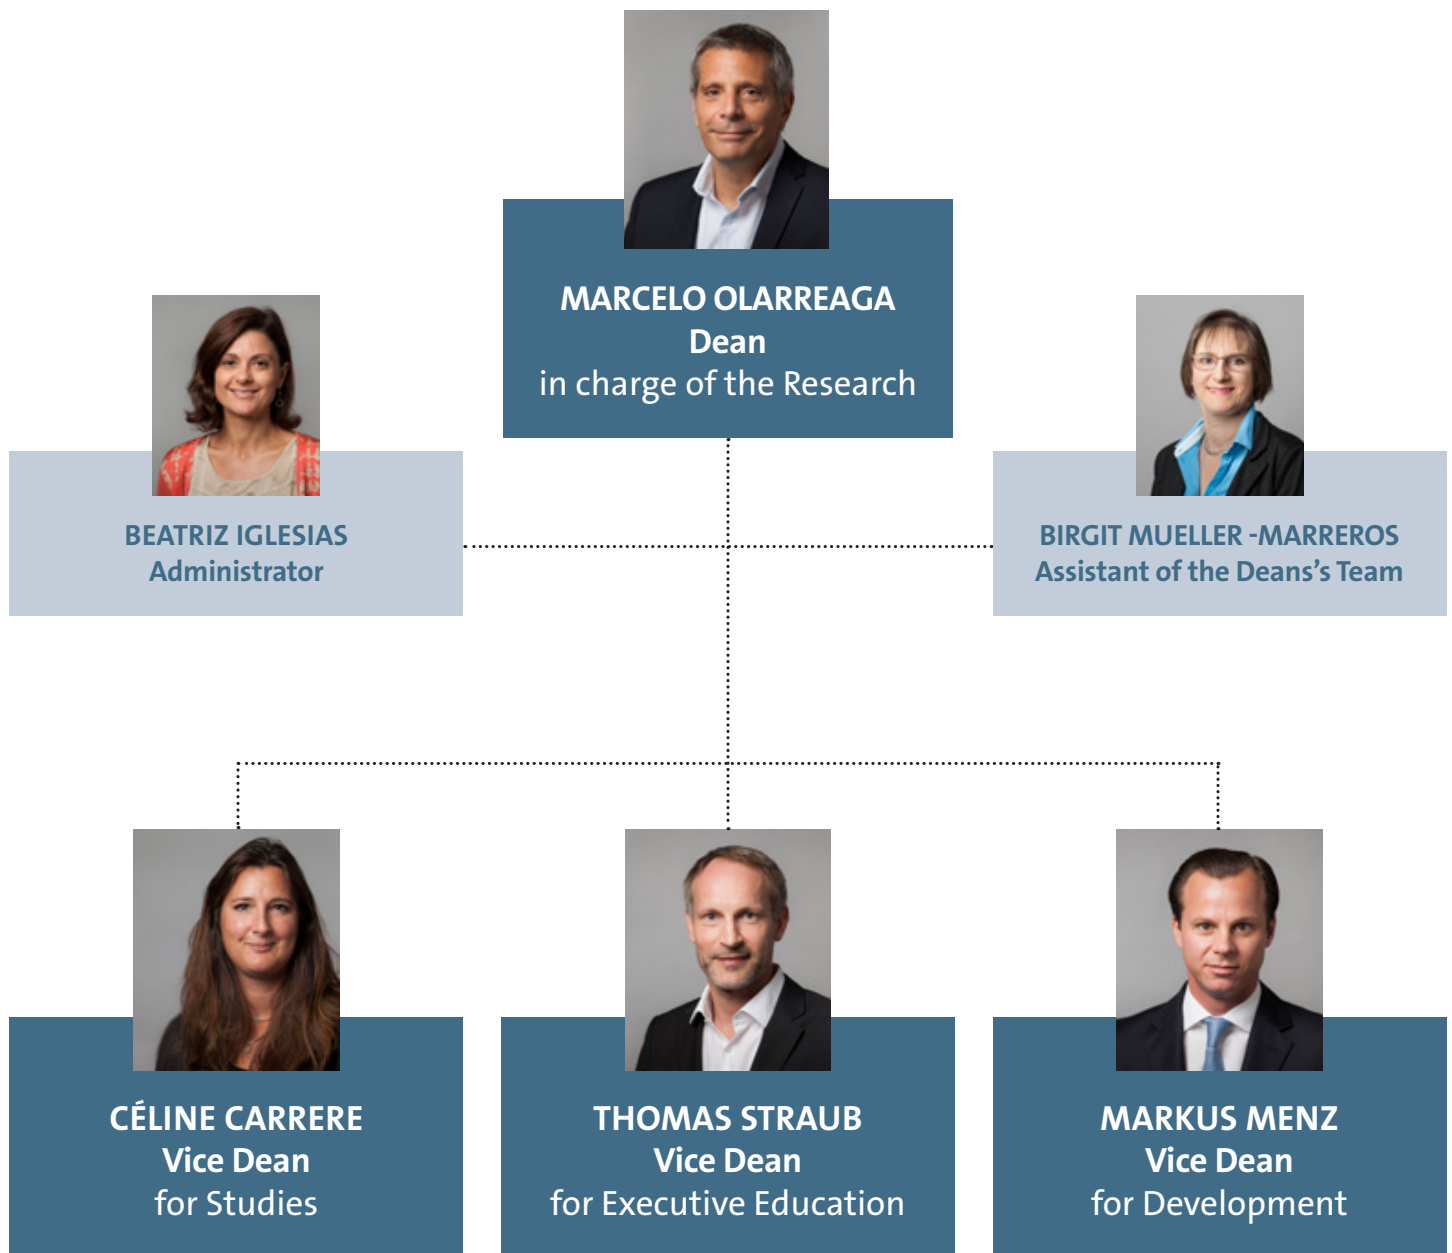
MARCELO OLARREAGA
Dean
in charge of the Research

BEATRIZ IGLESIAS
Administrator

BIRGIT MUELLER -MARREROS
Assistant of the Deans's Team

CÉLINE CARRERE
Vice Dean
for Studies

THOMAS STRAUB
Vice Dean
for Executive Education

MARKUS MENZ
Vice Dean
for Development